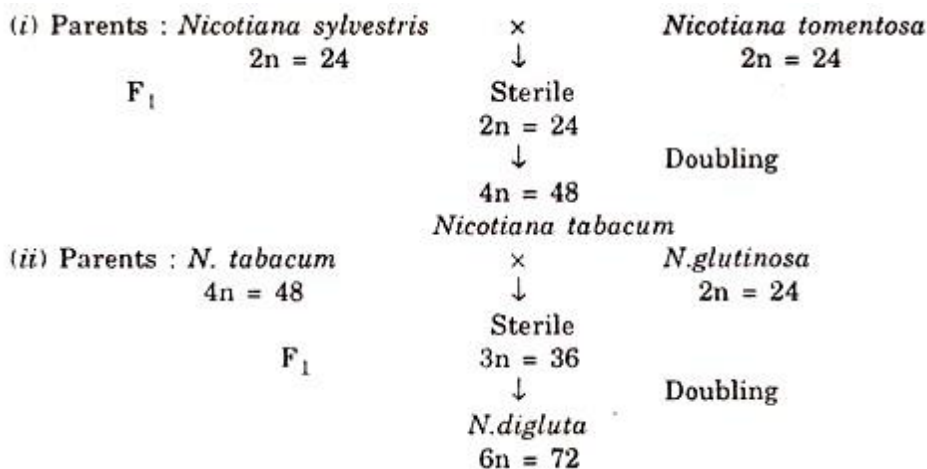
(i) Parents : Nicotiana sylvestris × Nicotiana tomentosa
2n = 24 ↓ 2n = 24
$F_1$ Sterile
2n = 24
↓ Doubling
4n = 48
Nicotiana tabacum

(ii) Parents : N. tabacum × N.glutinosa
4n = 48 ↓ 2n = 24
Sterile
$F_1$ 3n = 36
↓ Doubling
N.digluta
6n = 72